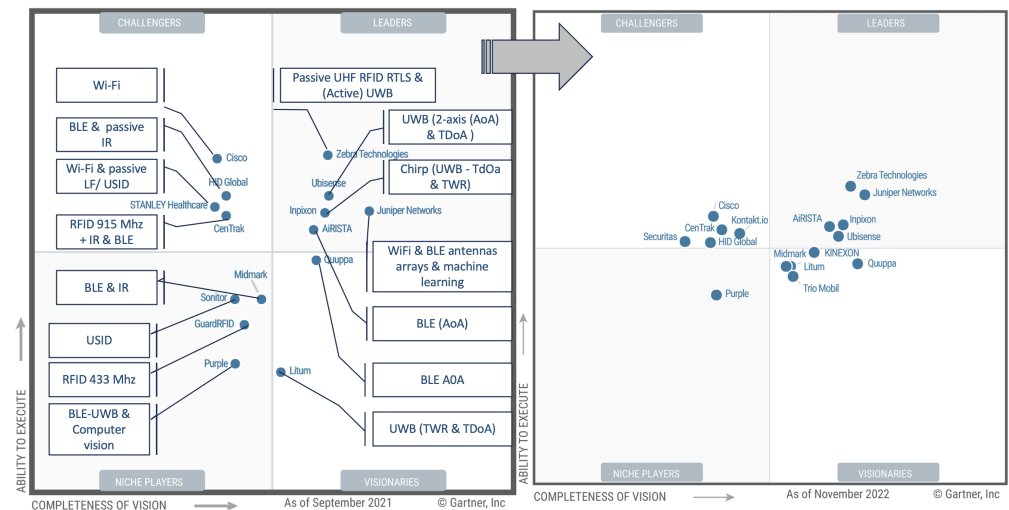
CHALLENGERS

LEADERS

Wi-Fi

BLE & passive IR

Wi-Fi & passive LF/ USID

RFID 915 Mhz + IR & BLE

Passive UHF RFID RTLS & (Active) UWB

UWB (2-axis (AoA) & TDoA )

Chirp (UWB - TdOa & TWR)

Cisco

HID Global

STANLEY Healthcare

CenTrak

Zebra Technologies

Ubisense

Inpixon

Juniper Networks

AiRISTA

Quuppa

WiFi & BLE antennas arrays & machine learning

BLE & IR

Midmark

Sonitor

GuardRFID

USID

RFID 433 Mhz

Purple

BLE-UWB & Computer vision

Litum

BLE (AoA)

BLE A0A

UWB (TWR & TDoA)

ABILITY TO EXECUTE

NICHE PLAYERS

VISIONARIES

COMPLETENESS OF VISION

As of September 2021

© Gartner, Inc

CHALLENGERS

LEADERS

Cisco

Kontakt.io

CenTrak

Securitas

HID Global

Zebra Technologies

Juniper Networks

AiRISTA

Inpixon

Ubisense

Midmark

KINEXON

Litum

Quuppa

Trio Mobil

Purple

ABILITY TO EXECUTE

NICHE PLAYERS

VISIONARIES

COMPLETENESS OF VISION

As of November 2022

© Gartner, Inc